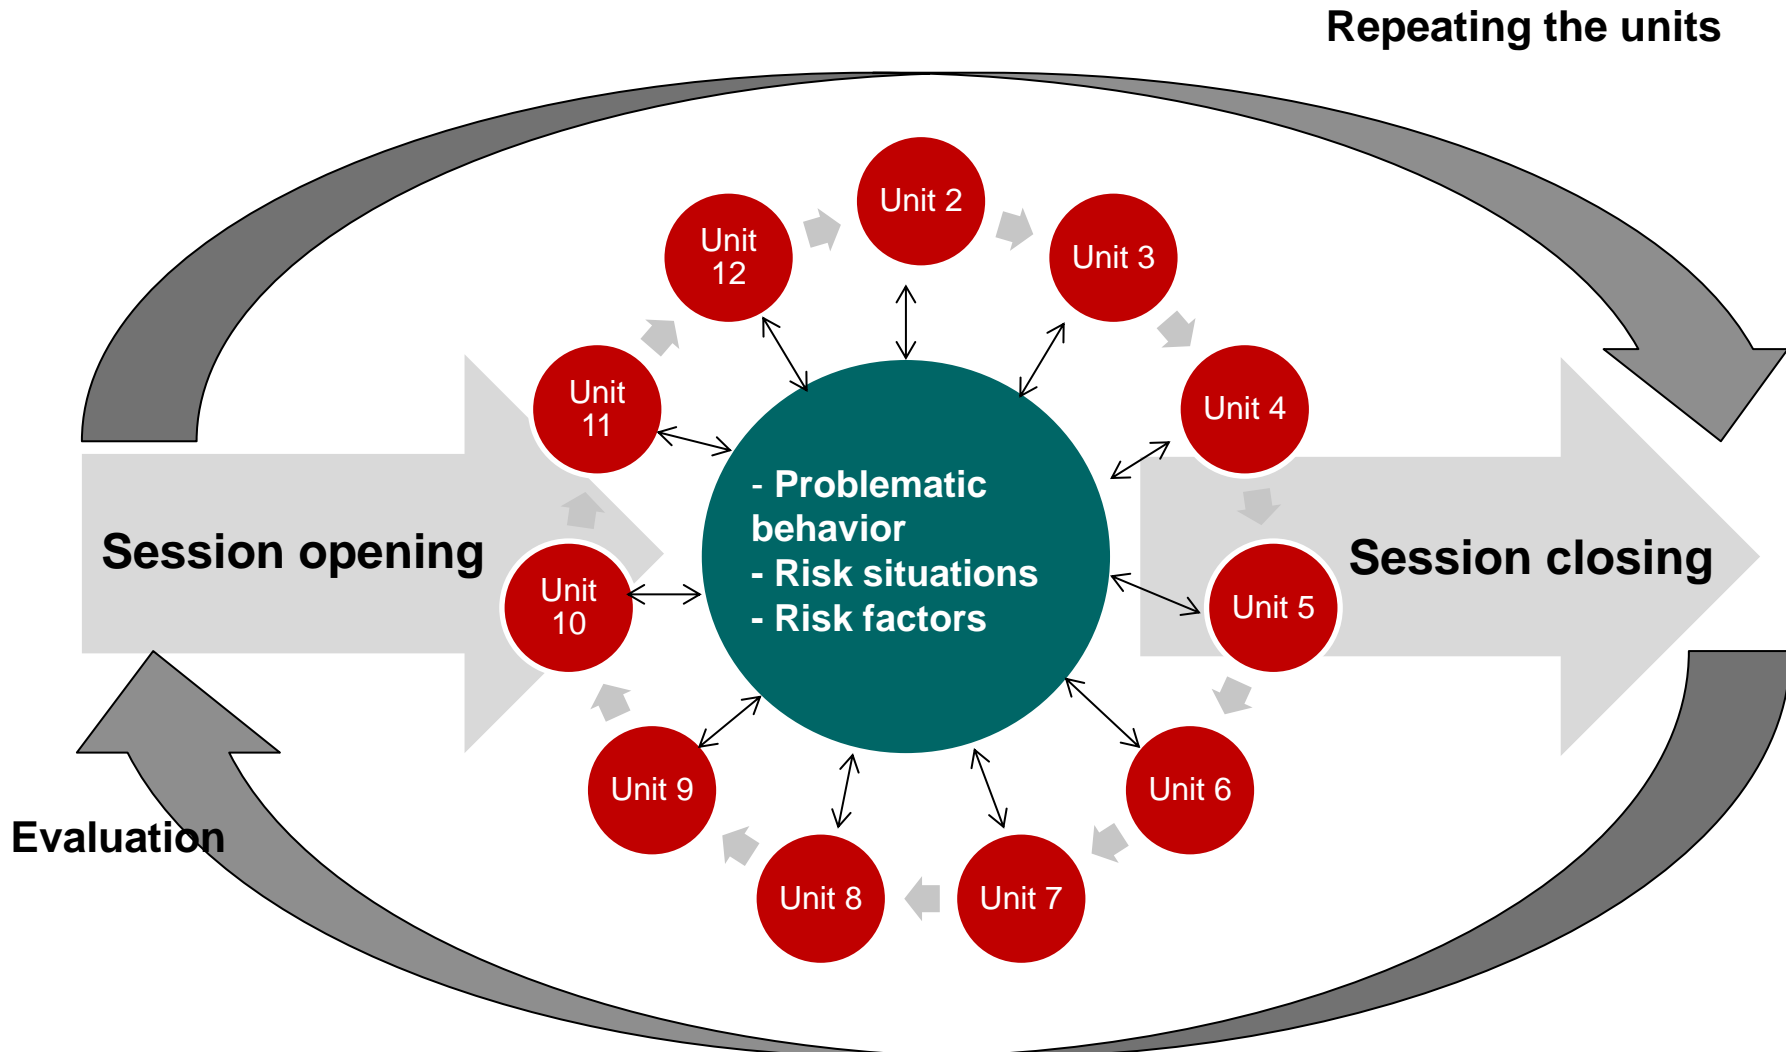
Repeating the units

Session opening

Unit 12

Unit 2

Unit 3

Unit 4

Unit 11

- Problematic behavior
- Risk situations
- Risk factors

Session closing

Unit 10

Unit 5

Unit 9

Unit 6

Evaluation

Unit 8

Unit 7